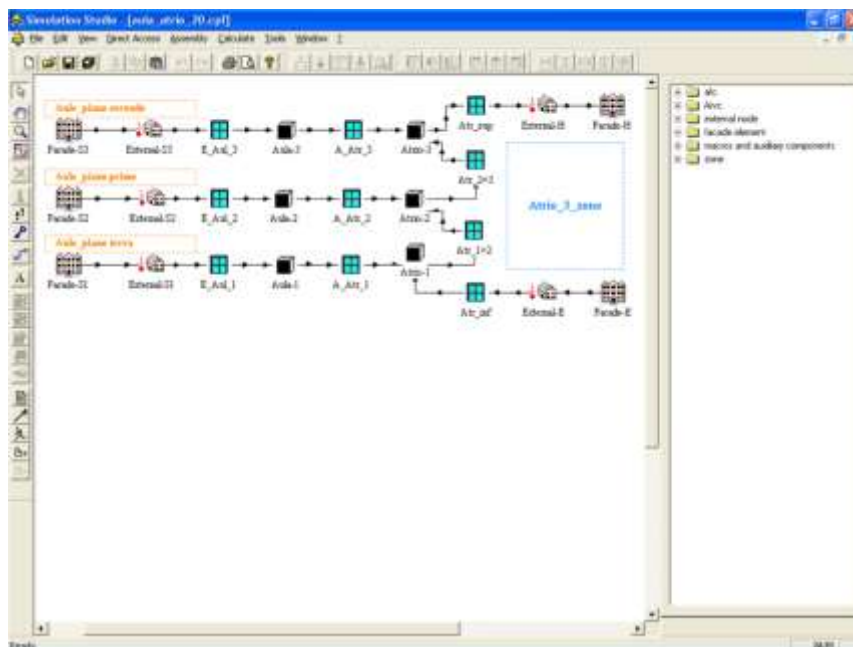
Simulation Studio - [aule_atrio_20.cpf]

File Edit View Direct Access Assembly Calculate Tools Window ?

Aule_piano secondo

Facade-S3 External-S3 E_Aul_3 Aula-3 A_Atr_3 Atrio-3 Atr_sup External-N Facade-N

Atr_2+3

Aule_piano primo

Facade-S2 External-S2 E_Aul_2 Aula-2 A_Atr_2 Atrio-2

Atrio_3_zone

Atr_1+2

Aule_piano terra

Facade-S1 External-S1 E_Aul_1 Aula-1 A_Atr_1 Atrio-1

Atr_inf External-E Facade-E

afc
Airvc
external node
facade element
macros and auxiliary components
zone

Ready